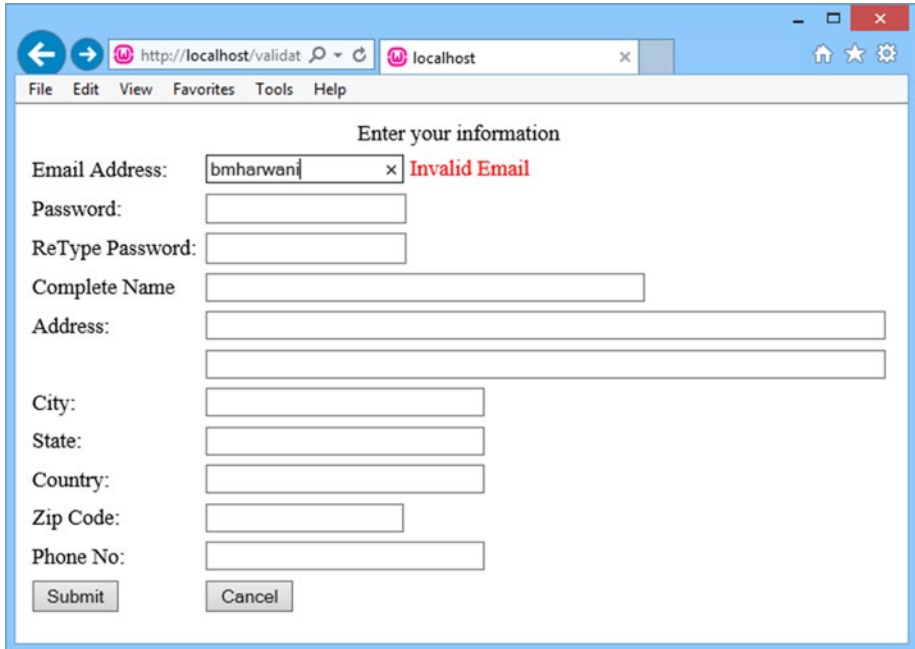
http://localhost/validat
localhost

File Edit View Favorites Tools Help

Enter your information

Email Address: bmharwani × Invalid Email

Password:

ReType Password:

Complete Name

Address:

City:

State:

Country:

Zip Code:

Phone No:

Submit Cancel